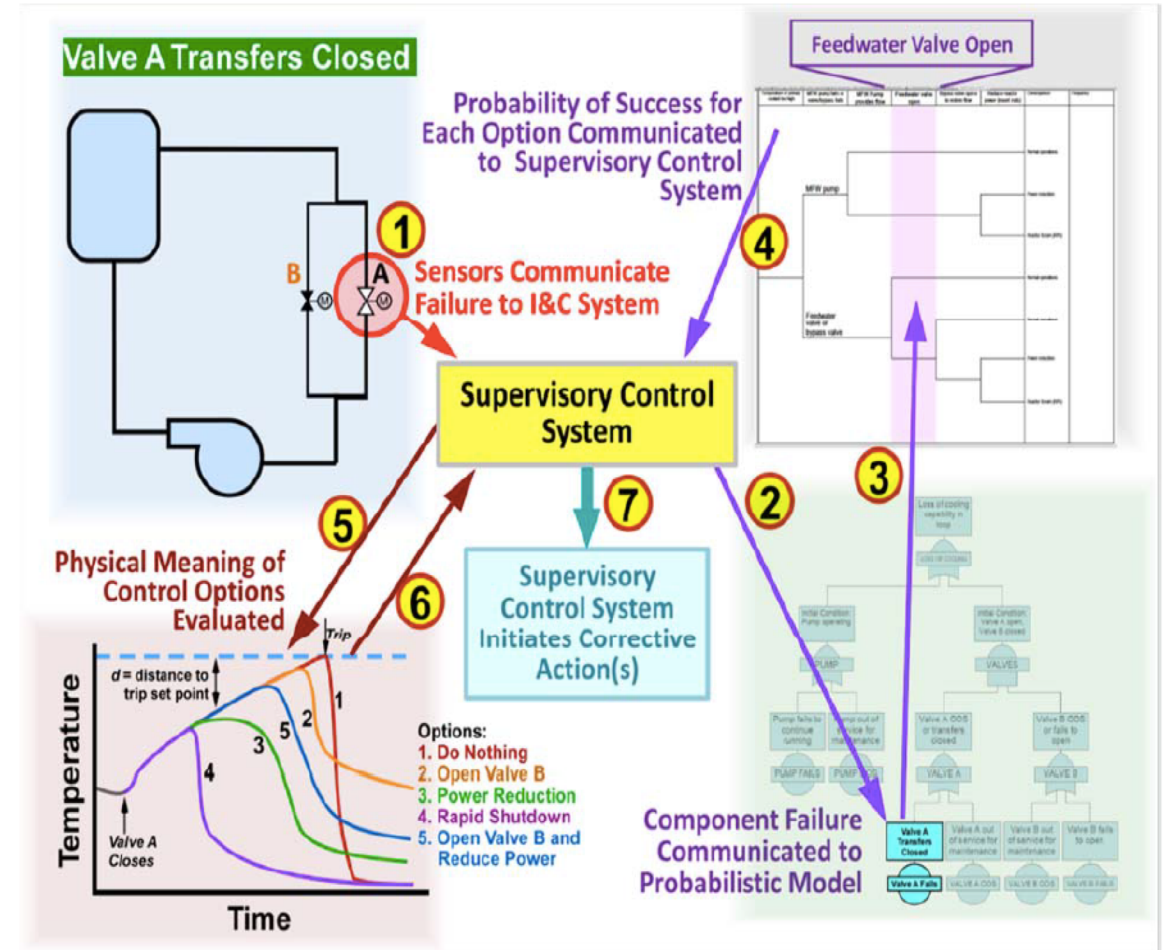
Valve A Transfers Closed

1

B

A

Sensors Communicate Failure to I&C System

Feedwater Valve Open

Probability of Success for Each Option Communicated to Supervisory Control System

4

MFW pump

Feedwater valve or bypass valve

Supervisory Control System

3

2

5

7

6

Physical Meaning of Control Options Evaluated

Supervisory Control System Initiates Corrective Action(s)

Trip

$d$ = distance to trip set point

Temperature

2

1

5

3

4

Valve A Closes

Time

Options:
1. Do Nothing
2. Open Valve B
3. Power Reduction
4. Rapid Shutdown
5. Open Valve B and Reduce Power

Loss of cooling capability in loop

LOSS OF COOLING

Initial Condition: Pump operating

PUMP

Initial Condition: Valve A open, Valve B closed

VALVES

Pump fails to continue running

Pump out of service for maintenance

PUMP FAILS

Valve A OOS or transfers closed

VALVE A

Valve B OOS or fails to open

VALVE B

Valve A Transfers Closed

Valve A Fails

Valve A out of service for maintenance

VALVE A OOS

Valve B out of service for maintenance

VALVE B OOS

Valve B fails to open

VALVE B FAILS

Component Failure Communicated to Probabilistic Model